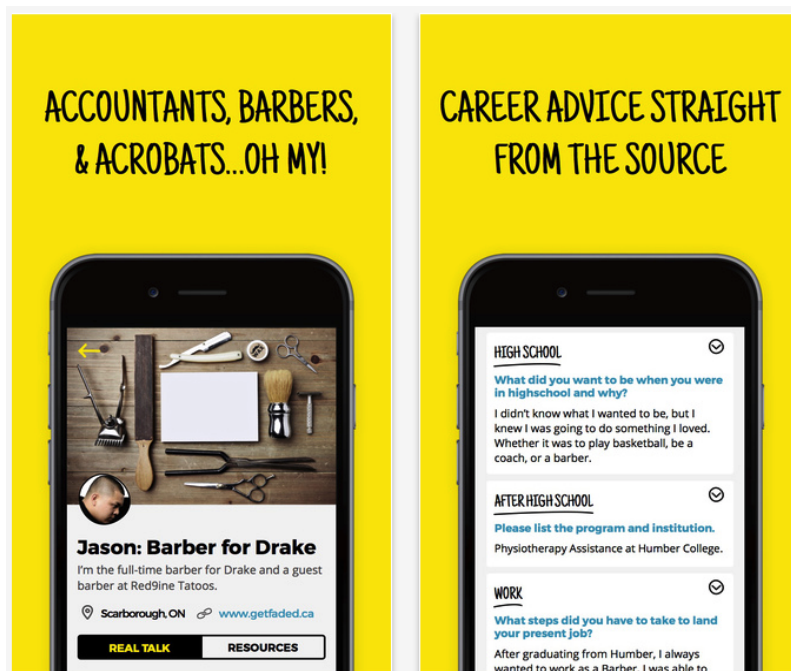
ACCOUNTANTS, BARBERS, & ACROBATS...OH MY!

Jason: Barber for Drake

I'm the full-time barber for Drake and a guest barber at Red9ine Tatoos.

Scarborough, ON www.getfaded.ca

REAL TALK RESOURCES

CAREER ADVICE STRAIGHT FROM THE SOURCE

HIGH SCHOOL

What did you want to be when you were in highschool and why?

I didn't know what I wanted to be, but I knew I was going to do something I loved. Whether it was to play basketball, be a coach, or a barber.

AFTER HIGH SCHOOL

Please list the program and institution.

Physiotherapy Assistance at Humber College.

WORK

What steps did you have to take to land your present job?

After graduating from Humber, I always wanted to work as a Barber. I was able to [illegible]